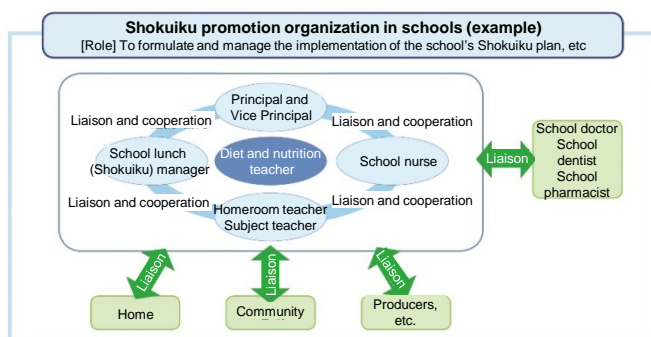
**Shokuiku promotion organization in schools (example)**
[Role] To formulate and manage the implementation of the school's Shokuiku plan, etc

Principal and Vice Principal

Liaison and cooperation

Liaison and cooperation

School lunch (Shokuiku) manager

Diet and nutrition teacher

School nurse

Liaison and cooperation

Liaison and cooperation

Homeroom teacher Subject teacher

Liaison

School doctor
School dentist
School pharmacist

Liaison

Liaison

Liaison

Home

Community

Producers, etc.